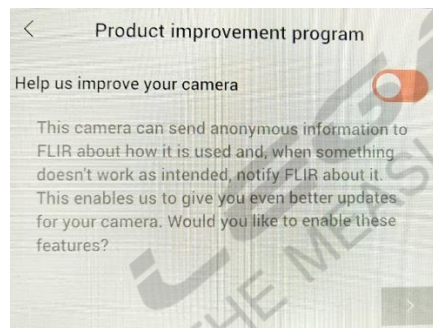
<

Product improvement program

Help us improve your camera

This camera can send anonymous information to FLIR about how it is used and, when something doesn't work as intended, notify FLIR about it. This enables us to give you even better updates for your camera. Would you like to enable these features?

HE MEAS

>